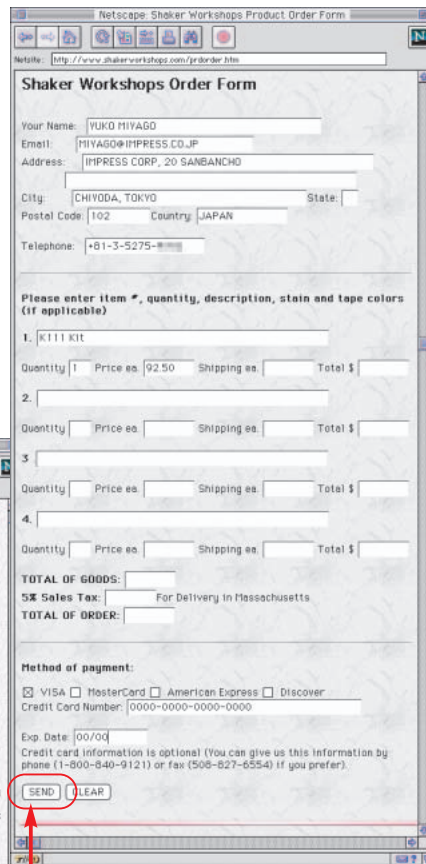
Netscape: Shaker Workshops Product Order Form

N

Netsite: http://www.shakerworkshops.com/prdorder.htm

Shaker Workshops Order Form

Your Name: YUKO MIYAGO
Email: MIYAGO@IMPRESS.CO.JP
Address: IMPRESS CORP, 20 SANBANCHO

City: CHIYODA, TOKYO State:
Postal Code: 102 Country: JAPAN

Telephone: +81-3-5275-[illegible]

Please enter item #, quantity, description, stain and tape colors (if applicable)

1. K111 Kit

Quantity 1 Price ea. 92.50 Shipping ea. Total $

2.

Quantity Price ea. Shipping ea. Total $

3.

Quantity Price ea. Shipping ea. Total $

4.

Quantity Price ea. Shipping ea. Total $

TOTAL OF GOODS:
5% Sales Tax: For Delivery in Massachusetts
TOTAL OF ORDER:

Method of payment:

☒ VISA ☐ MasterCard ☐ American Express ☐ Discover
Credit Card Number: 0000-0000-0000-0000

Exp. Date: 00/00
Credit card information is optional (You can give us this information by phone (1-800-840-9121) or fax (508-827-6554) if you prefer).

SEND CLEAR